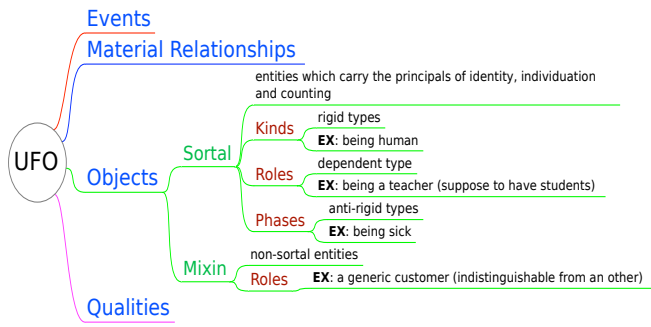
UFO

Events

Material Relationships

Objects

Sortal

entities which carry the principals of identity, individuation and counting

Kinds

rigid types

**EX**: being human

Roles

dependent type

**EX**: being a teacher (suppose to have students)

Phases

anti-rigid types

**EX**: being sick

Mixin

non-sortal entities

Roles

**EX**: a generic customer (indistinguishable from an other)

Qualities